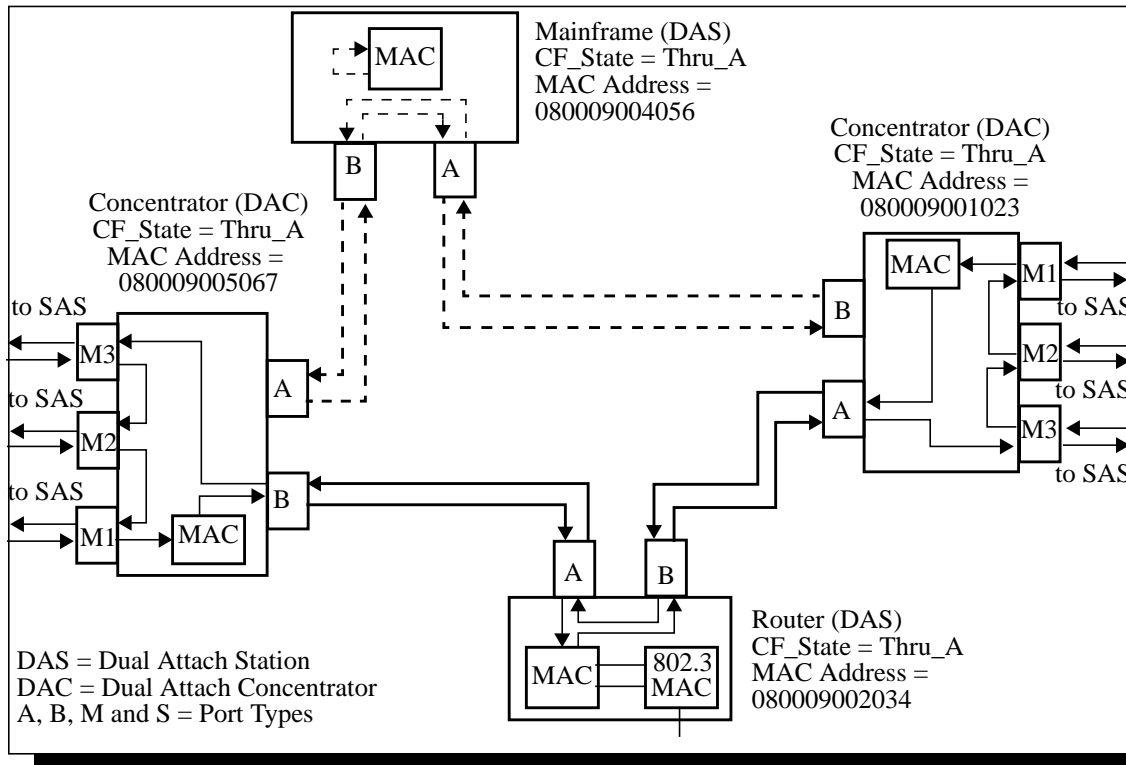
MAC

Mainframe (DAS)
CF_State = Thru_A
MAC Address =
080009004056

B

A

Concentrator (DAC)
CF_State = Thru_A
MAC Address =
080009001023

Concentrator (DAC)
CF_State = Thru_A
MAC Address =
080009005067

MAC

M1

to SAS

B

M2

to SAS

A

M3

to SAS

to SAS

M3

to SAS

M2

to SAS

M1

A

B

MAC

A

B

Router (DAS)
CF_State = Thru_A
MAC Address =
080009002034

MAC

802.3
MAC

DAS = Dual Attach Station
DAC = Dual Attach Concentrator
A, B, M and S = Port Types